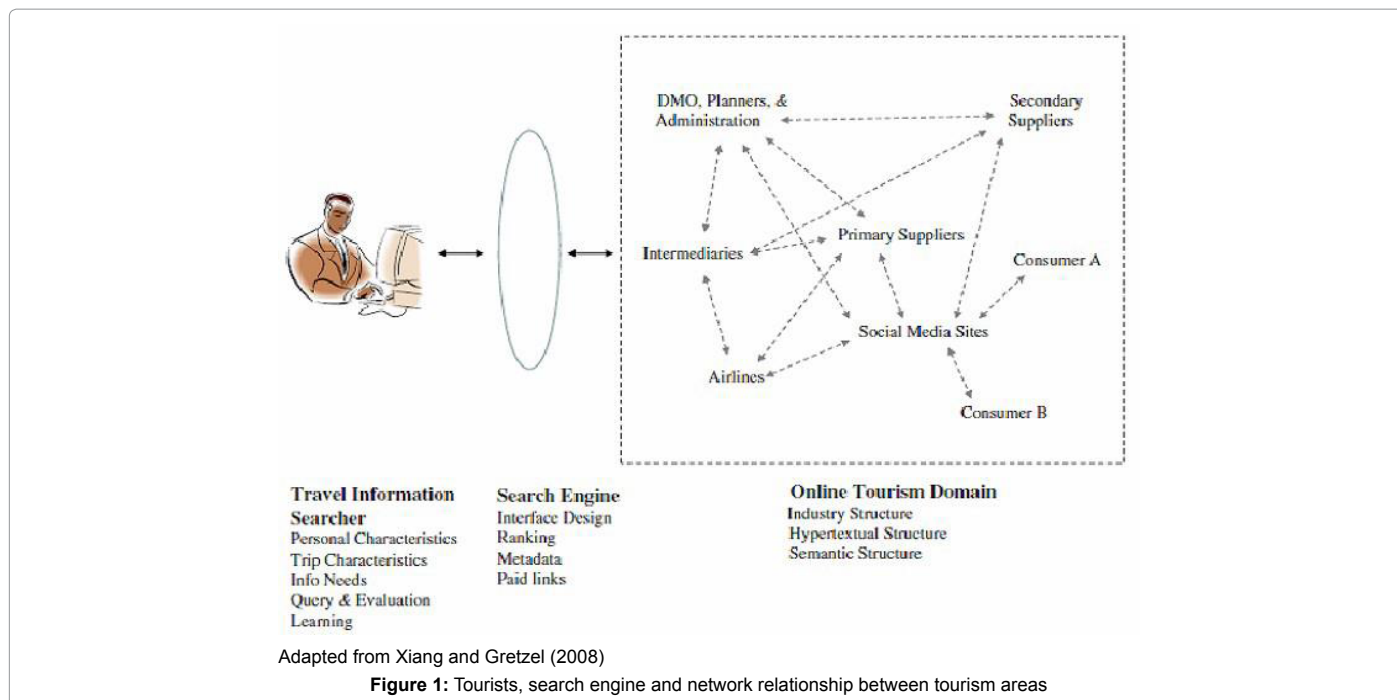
DMO, Planners, & Administration

Secondary Suppliers

Intermediaries

Primary Suppliers

Consumer A

Social Media Sites

Airlines

Consumer B

**Travel Information Searcher**
Personal Characteristics
Trip Characteristics
Info Needs
Query & Evaluation
Learning

**Search Engine**
Interface Design
Ranking
Metadata
Paid links

**Online Tourism Domain**
Industry Structure
Hypertextual Structure
Semantic Structure

Adapted from Xiang and Gretzel (2008)

**Figure 1:** Tourists, search engine and network relationship between tourism areas